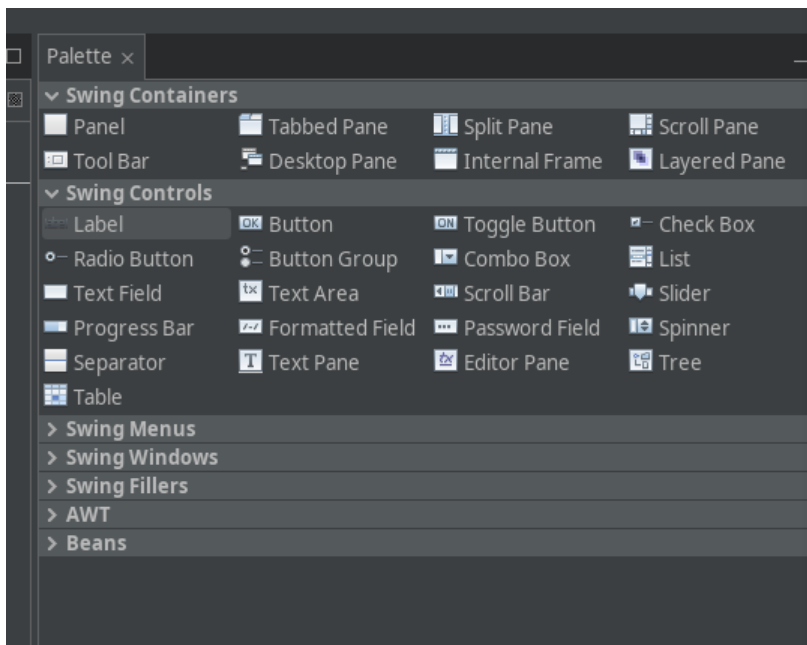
Palette ×

⌄ Swing Containers

| | | | |
|---|---|---|---|
| Panel | Tabbed Pane | Split Pane | Scroll Pane |
| Tool Bar | Desktop Pane | Internal Frame | Layered Pane |

⌄ Swing Controls

| | | | |
|---|---|---|---|
| Label | Button | Toggle Button | Check Box |
| Radio Button | Button Group | Combo Box | List |
| Text Field | Text Area | Scroll Bar | Slider |
| Progress Bar | Formatted Field | Password Field | Spinner |
| Separator | Text Pane | Editor Pane | Tree |
| Table | | | |

> Swing Menus
> Swing Windows
> Swing Fillers
> AWT
> Beans